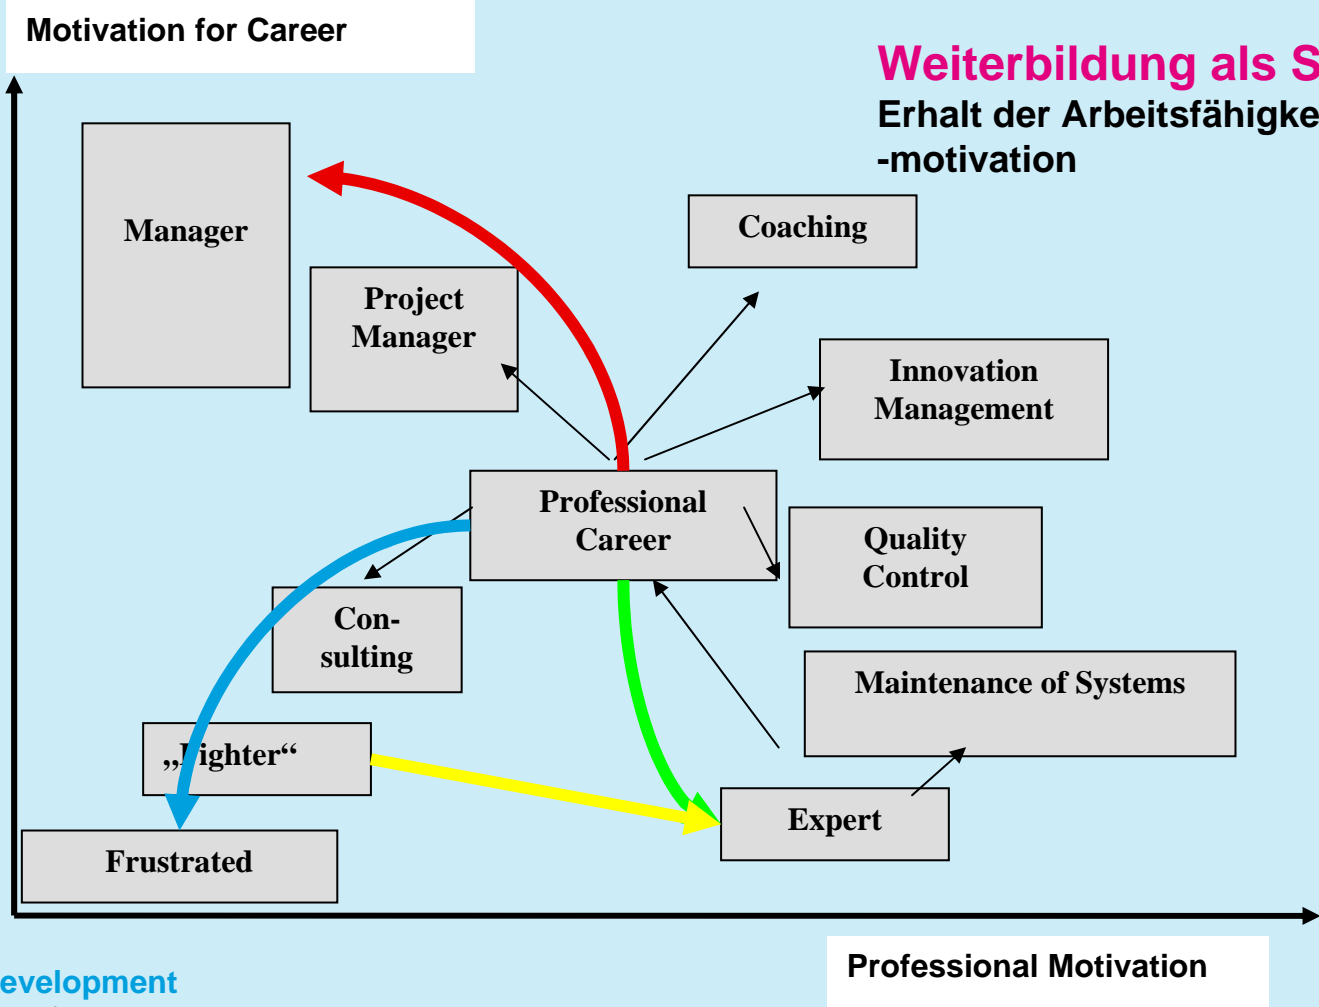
Motivation for Career

Weiterbildung als S
Erhalt der Arbeitsfähigke
-motivation

Manager

Project Manager

Coaching

Innovation Management

Professional Career

Quality Control

Con-sulting

Maintenance of Systems

„Fighter“

Expert

Frustrated

evelopment

Professional Motivation